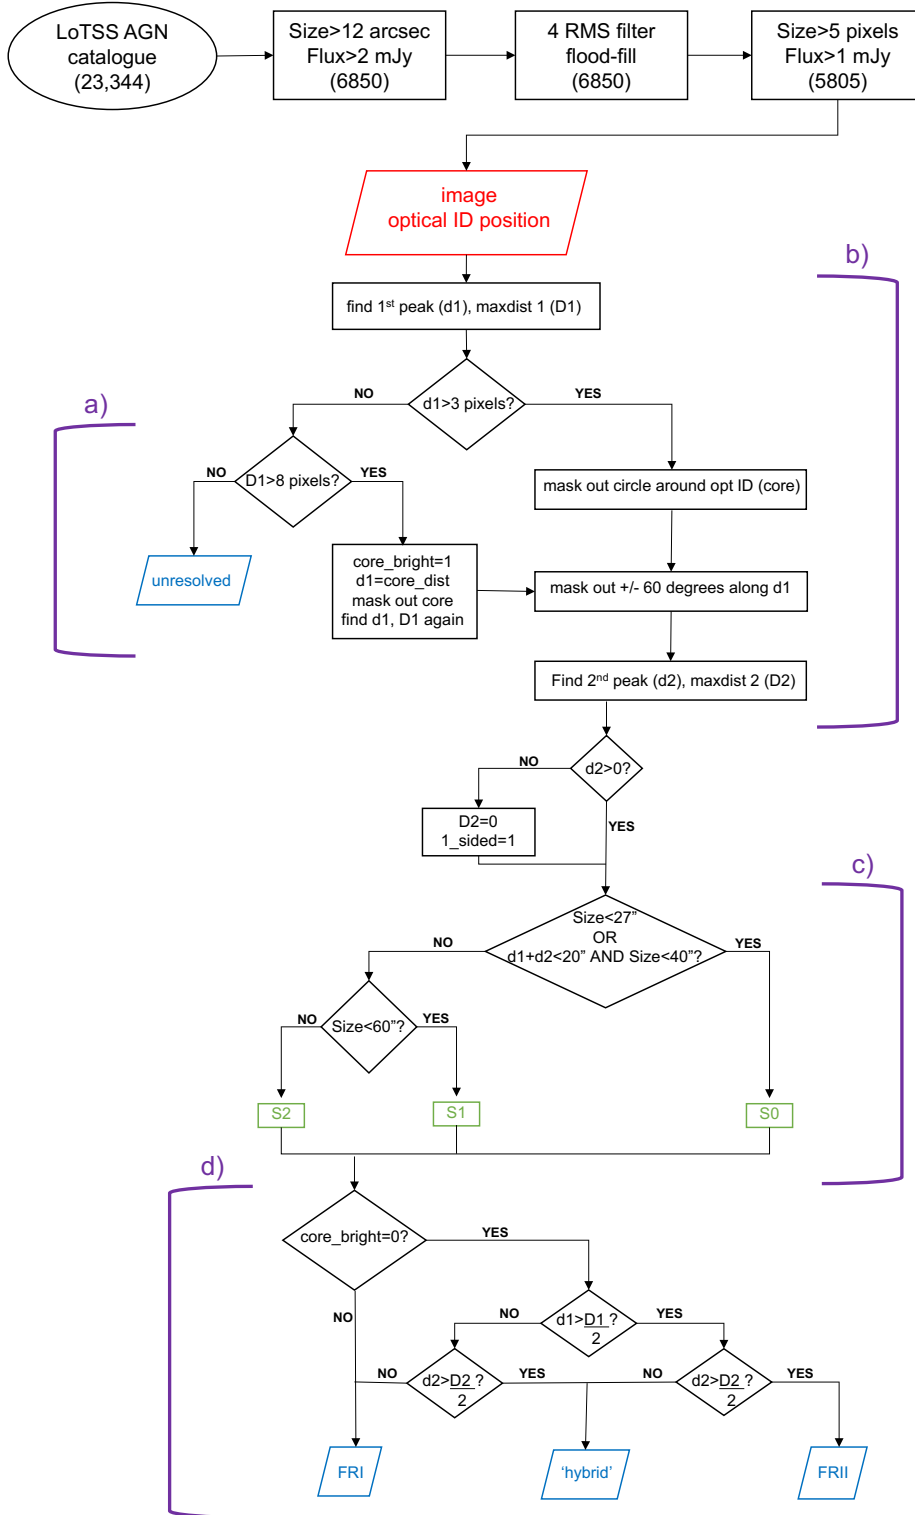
LoTSS AGN catalogue (23,344)

Size>12 arcsec Flux>2 mJy (6850)

4 RMS filter flood-fill (6850)

Size>5 pixels Flux>1 mJy (5805)

image optical ID position

b)

find 1$^{st}$ peak (d1), maxdist 1 (D1)

a)

NO

d1>3 pixels?

YES

NO

D1>8 pixels?

YES

mask out circle around opt ID (core)

unresolved

core_bright=1
d1=core_dist
mask out core
find d1, D1 again

mask out +/- 60 degrees along d1

Find 2$^{nd}$ peak (d2), maxdist 2 (D2)

NO

d2>0?

D2=0
1_sided=1

YES

c)

Size<27”
OR
d1+d2<20” AND Size<40”?

NO

YES

NO

Size<60”?

YES

S2

S1

S0

d)

core_bright=0?

YES

NO

NO

d1>$\frac{D1}{2}$?

YES

NO

d2>$\frac{D2}{2}$?

YES

NO

d2>$\frac{D2}{2}$?

YES

FRI

‘hybrid’

FRII